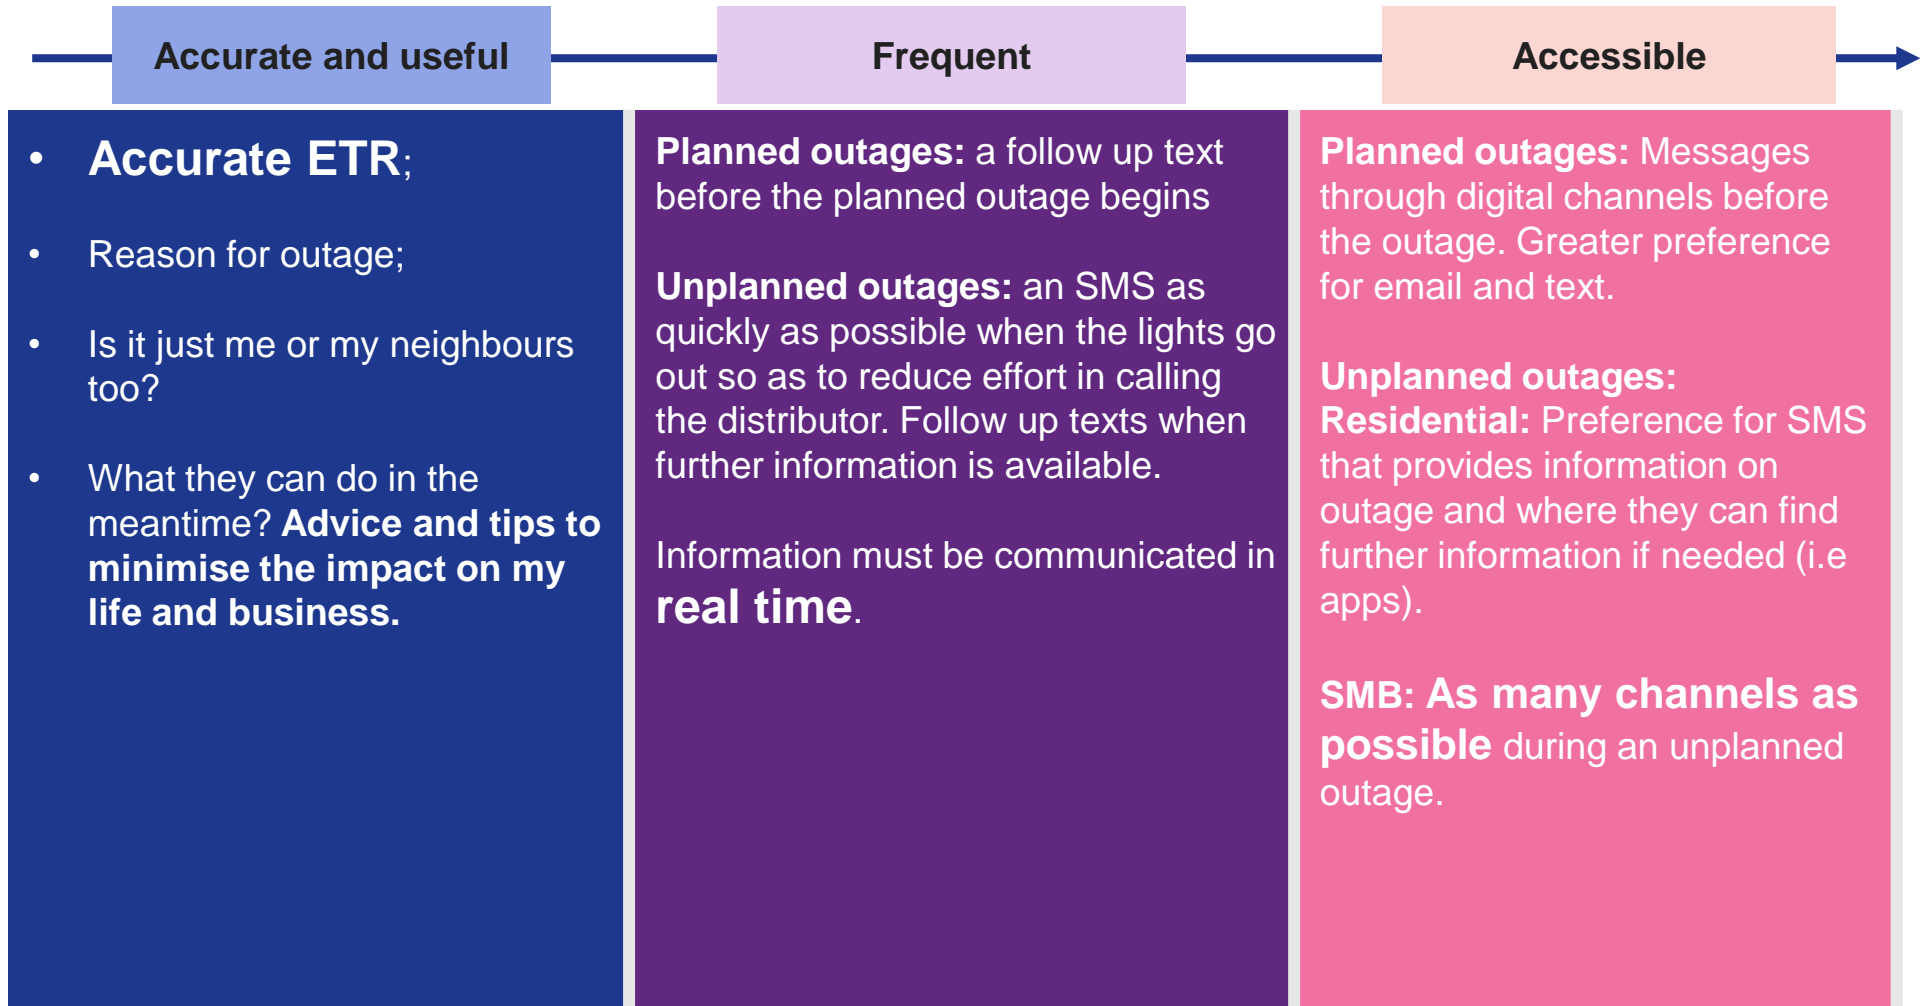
Accurate and useful

- Accurate ETR;
- Reason for outage;
- Is it just me or my neighbours too?
- What they can do in the meantime? Advice and tips to minimise the impact on my life and business.

Frequent

Planned outages: a follow up text before the planned outage begins

Unplanned outages: an SMS as quickly as possible when the lights go out so as to reduce effort in calling the distributor. Follow up texts when further information is available.

Information must be communicated in real time.

Accessible

Planned outages: Messages through digital channels before the outage. Greater preference for email and text.

Unplanned outages:
Residential: Preference for SMS that provides information on outage and where they can find further information if needed (i.e apps).

SMB: As many channels as possible during an unplanned outage.